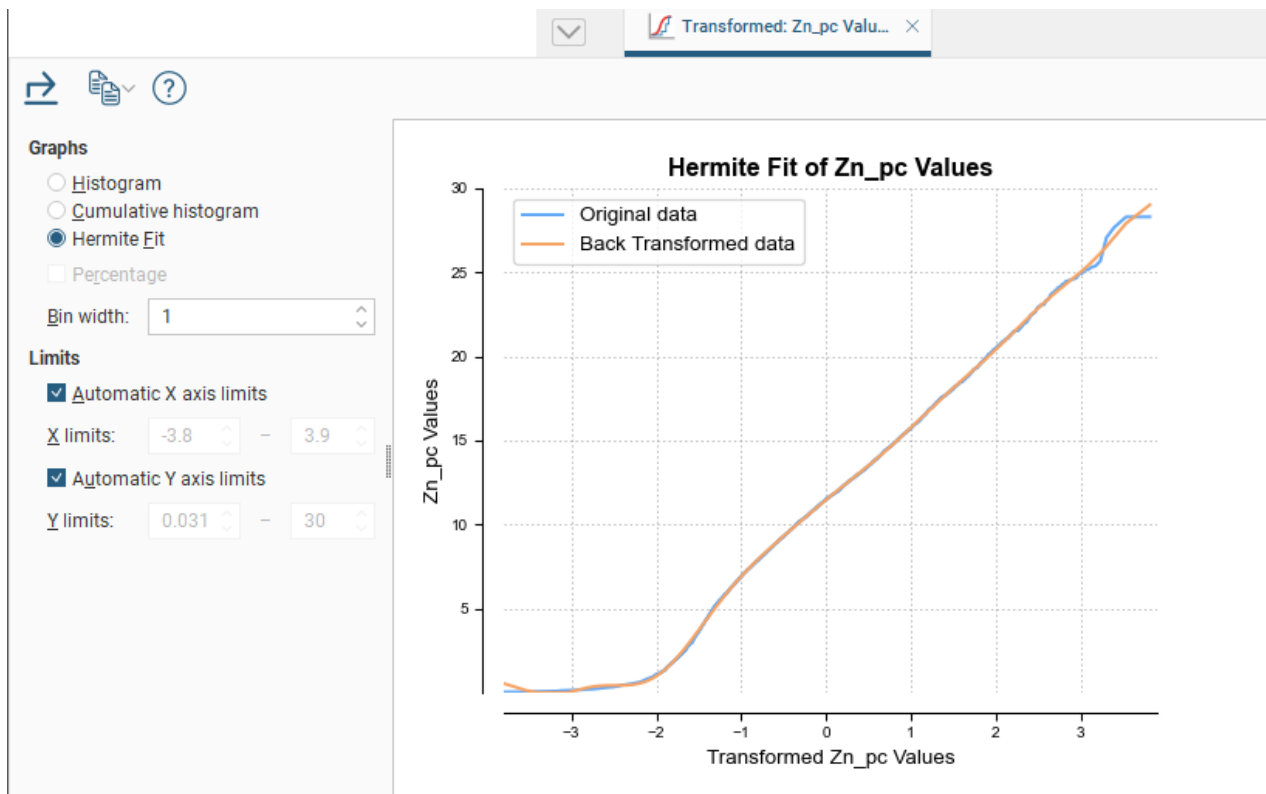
Transformed: Zn_pc Valu... ×

Graphs
Histogram
Cumulative histogram
Hermite Fit
Percentage
Bin width: 1

Limits
Automatic X axis limits
X limits: -3.8 – 3.9
Automatic Y axis limits
Y limits: 0.031 – 30

Hermite Fit of Zn_pc Values

Original data
Back Transformed data

Zn_pc Values

30
25
20
15
10
5

−3
−2
−1
0
1
2
3

Transformed Zn_pc Values